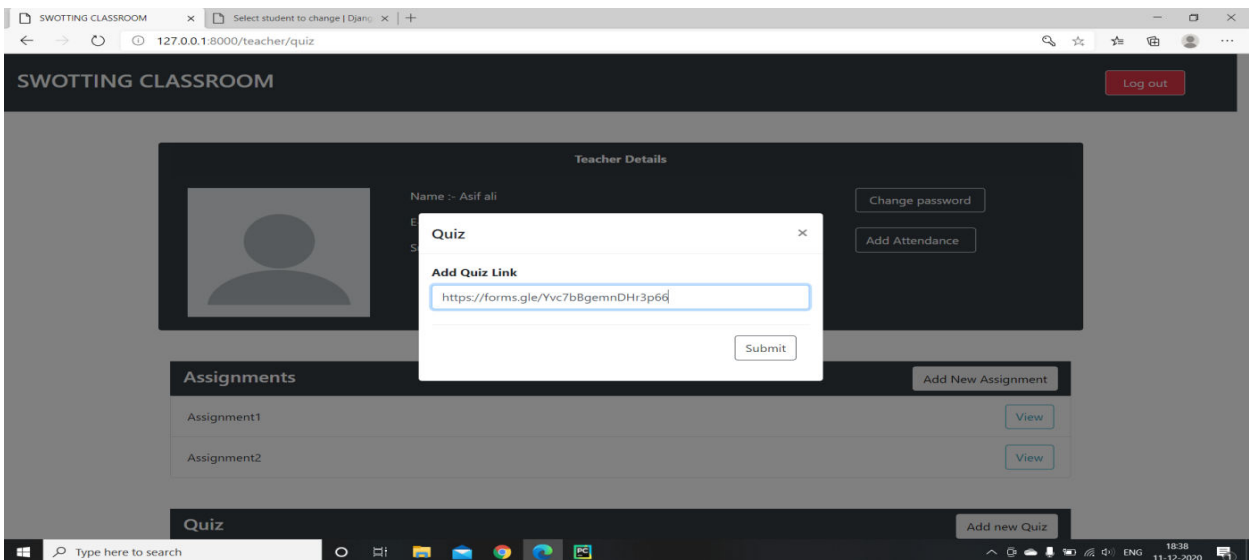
SWOTTING CLASSROOM
Select student to change | Djang
127.0.0.1:8000/teacher/quiz

SWOTTING CLASSROOM
Log out

Teacher Details
Name :- Asif ali
E
S
Change password
Add Attendance

Quiz
×
Add Quiz Link
https://forms.gle/Yvc7bBgemnDHr3p66
Submit

Assignments
Add New Assignment
Assignment1
View
Assignment2
View

Quiz
Add new Quiz

Type here to search
ENG
18:38
11-12-2020